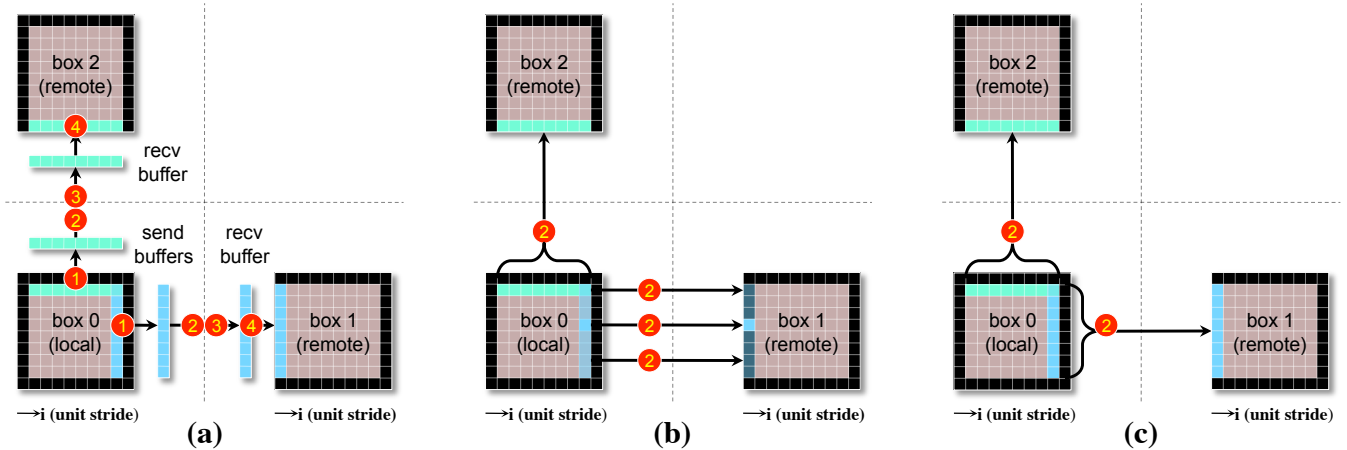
box 2 (remote)

4

recv buffer

3

2

send buffers

1

recv buffer

box 0 (local)

1

2 3 4

box 1 (remote)

→i (unit stride)

→i (unit stride)

(a)

box 2 (remote)

2

2

2

2

box 0 (local)

box 1 (remote)

→i (unit stride)

→i (unit stride)

(b)

box 2 (remote)

2

box 0 (local)

2

box 1 (remote)

→i (unit stride)

→i (unit stride)

(c)